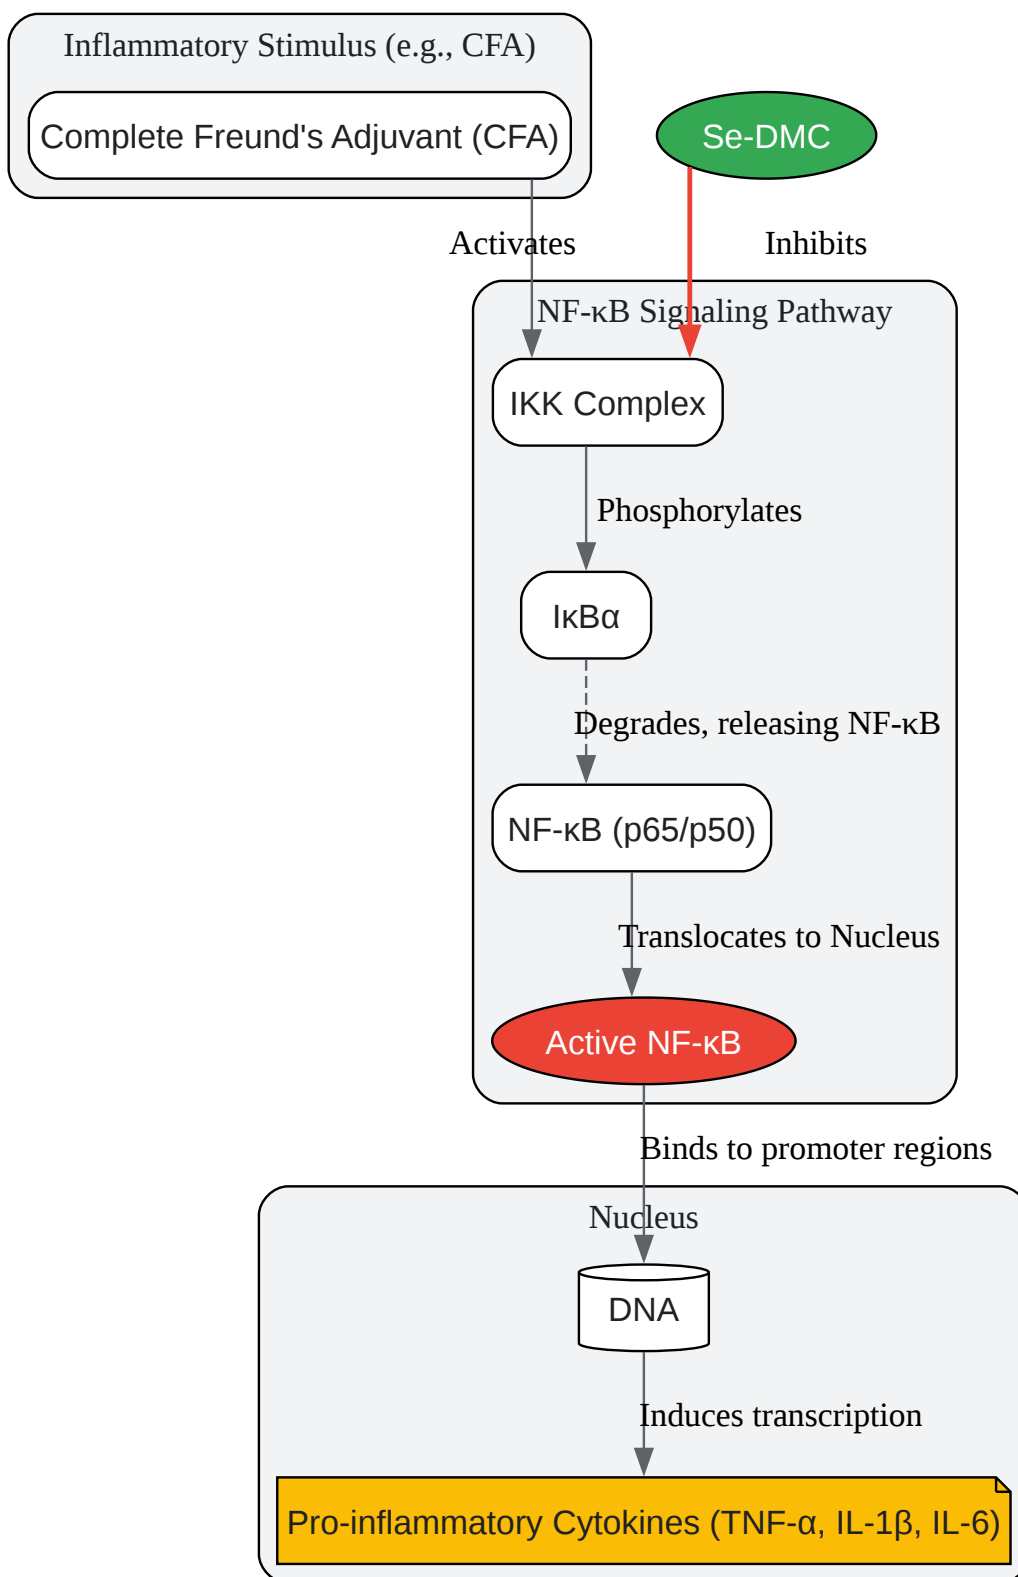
Inflammatory Stimulus (e.g., CFA)

Complete Freund's Adjuvant (CFA)

Se-DMC

Activates

Inhibits

NF-κB Signaling Pathway

IKK Complex

Phosphorylates

IκBα

Degrades, releasing NF-κB

NF-κB (p65/p50)

Translocates to Nucleus

Active NF-κB

Binds to promoter regions

Nucleus

DNA

Induces transcription

Pro-inflammatory Cytokines (TNF-α, IL-1β, IL-6)